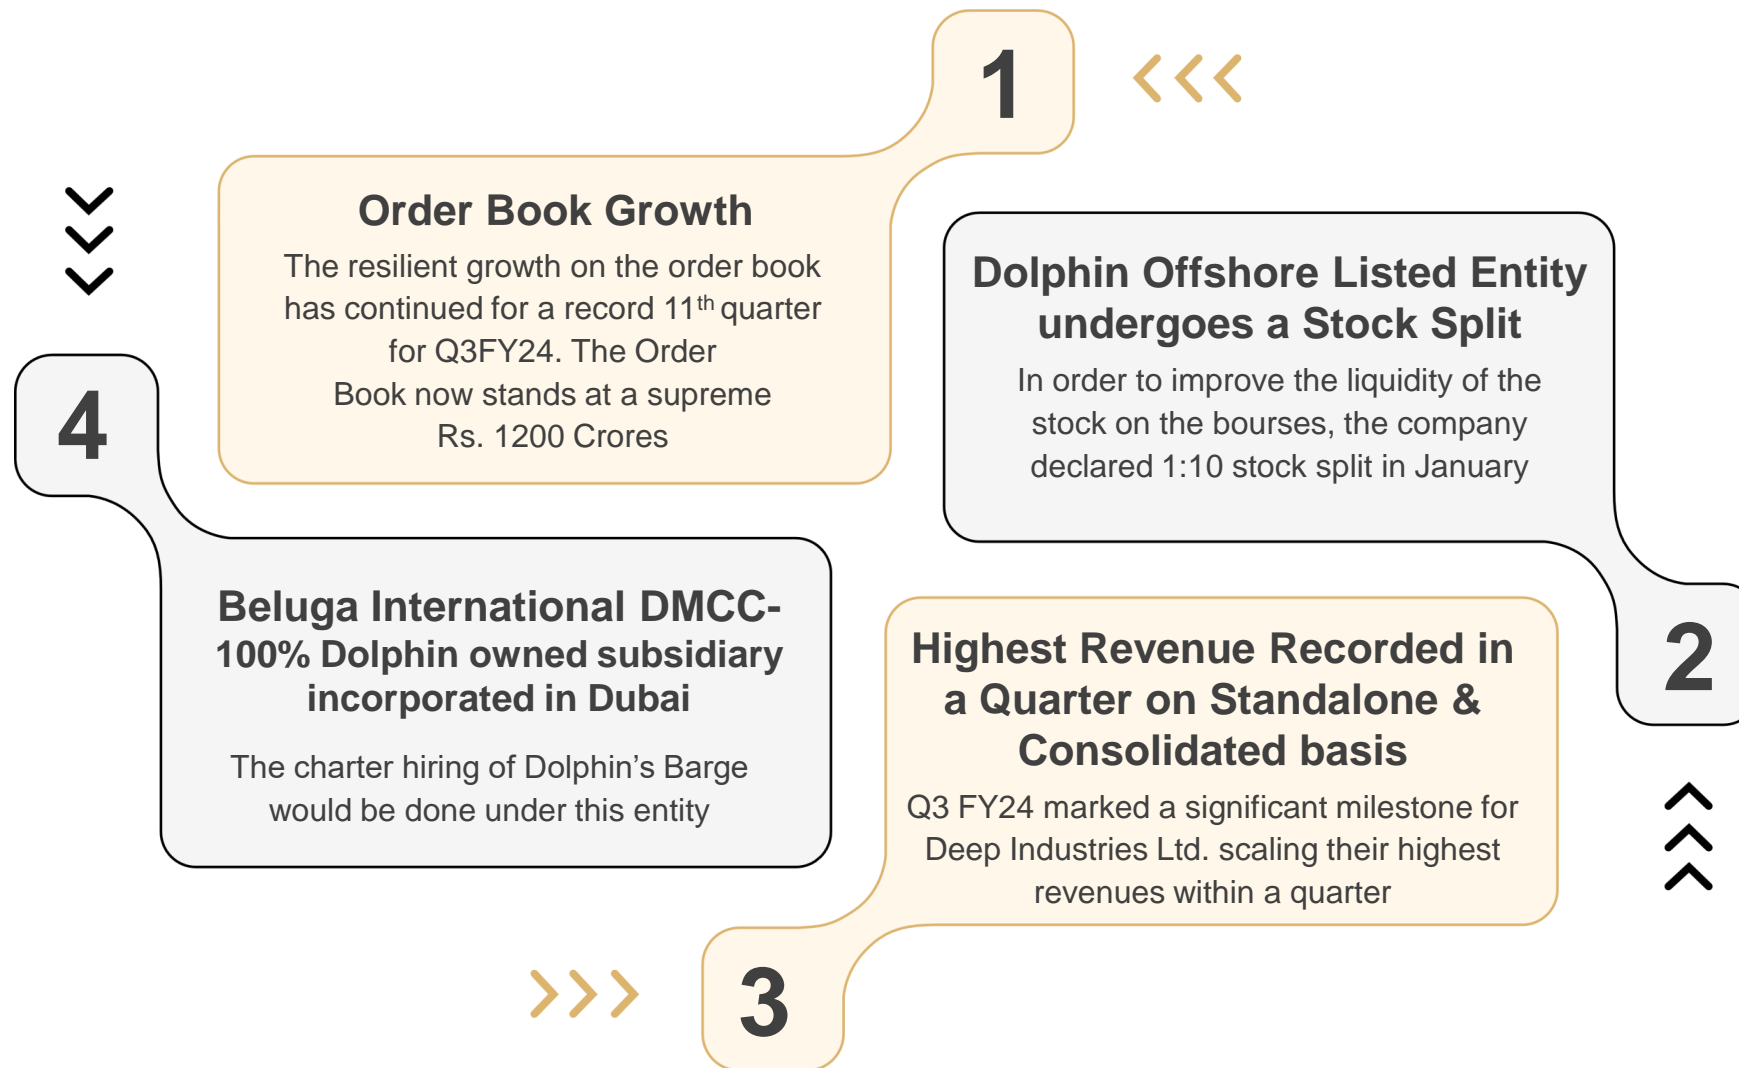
1

Order Book Growth

The resilient growth on the order book has continued for a record 11$^{th}$ quarter for Q3FY24. The Order Book now stands at a supreme Rs. 1200 Crores

Dolphin Offshore Listed Entity undergoes a Stock Split

In order to improve the liquidity of the stock on the bourses, the company declared 1:10 stock split in January

2

4

Beluga International DMCC-100% Dolphin owned subsidiary incorporated in Dubai

The charter hiring of Dolphin's Barge would be done under this entity

Highest Revenue Recorded in a Quarter on Standalone & Consolidated basis

Q3 FY24 marked a significant milestone for Deep Industries Ltd. scaling their highest revenues within a quarter

3